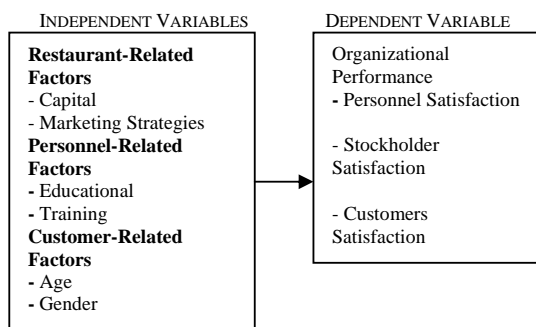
INDEPENDENT VARIABLES

Restaurant-Related Factors
- Capital
- Marketing Strategies
Personnel-Related Factors
- Educational
- Training
Customer-Related Factors
- Age
- Gender

DEPENDENT VARIABLE

Organizational Performance
- Personnel Satisfaction

- Stockholder Satisfaction

- Customers Satisfaction